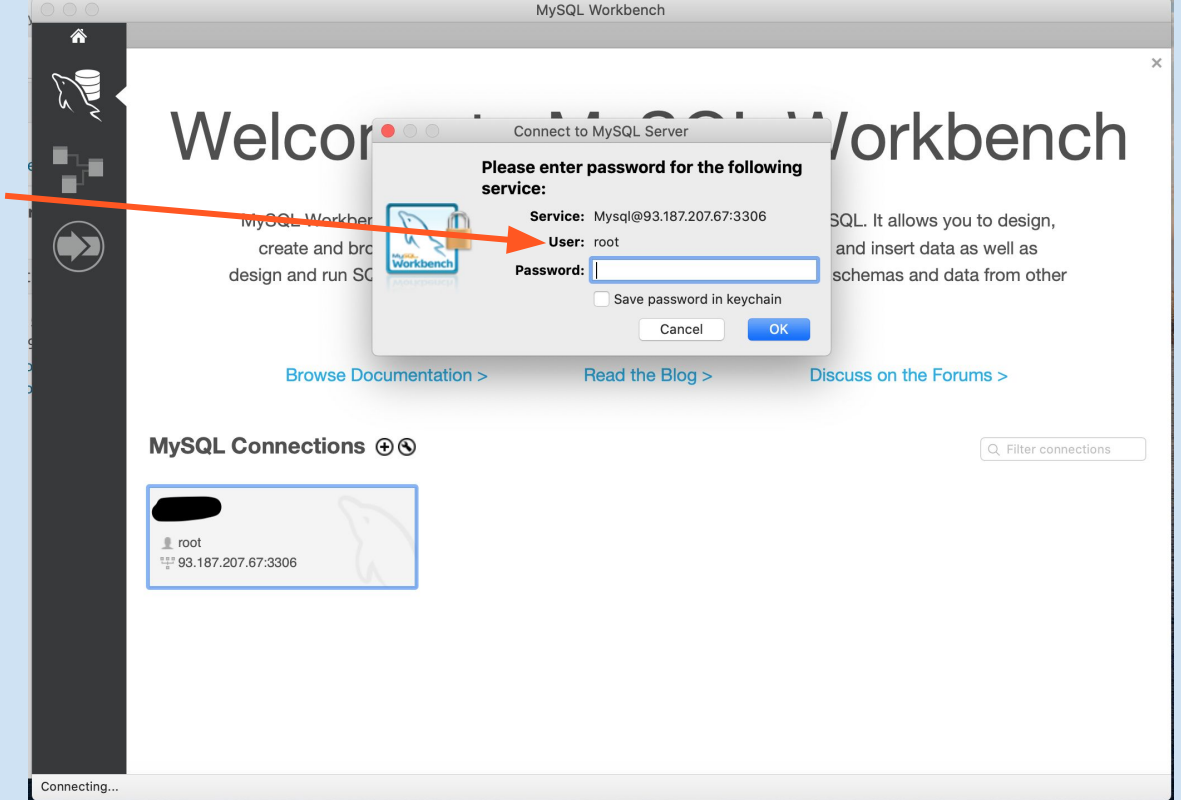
MySQL Workbench

Welco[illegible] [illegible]orkbench

MySQL Workbe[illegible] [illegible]SQL. It allows you to design, create and bro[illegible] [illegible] and insert data as well as design and run SC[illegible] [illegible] schemas and data from other

Connect to MySQL Server

Please enter password for the following service:

MySQL Workbench

Service: Mysql@93.187.207.67:3306
User: root
Password:
Save password in keychain
Cancel
OK

Browse Documentation >
Read the Blog >
Discuss on the Forums >

MySQL Connections

Filter connections

root
93.187.207.67:3306

Connecting...